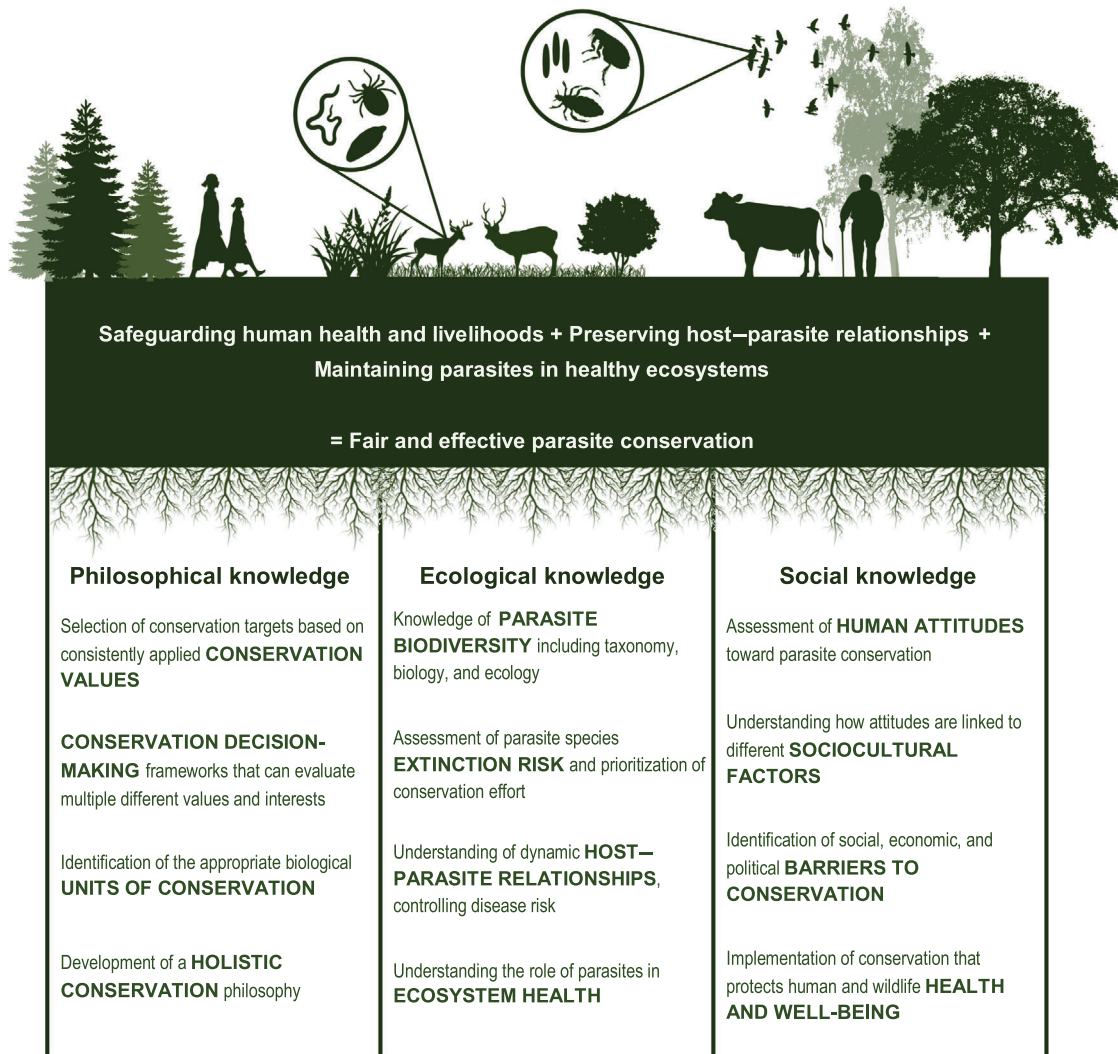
Safeguarding human health and livelihoods + Preserving host–parasite relationships + Maintaining parasites in healthy ecosystems

= Fair and effective parasite conservation

Philosophical knowledge

Selection of conservation targets based on consistently applied CONSERVATION VALUES

CONSERVATION DECISION-MAKING frameworks that can evaluate multiple different values and interests

Identification of the appropriate biological UNITS OF CONSERVATION

Development of a HOLISTIC CONSERVATION philosophy

Ecological knowledge

Knowledge of PARASITE BIODIVERSITY including taxonomy, biology, and ecology

Assessment of parasite species EXTINCTION RISK and prioritization of conservation effort

Understanding of dynamic HOST–PARASITE RELATIONSHIPS, controlling disease risk

Understanding the role of parasites in ECOSYSTEM HEALTH

Social knowledge

Assessment of HUMAN ATTITUDES toward parasite conservation

Understanding how attitudes are linked to different SOCIOCULTURAL FACTORS

Identification of social, economic, and political BARRIERS TO CONSERVATION

Implementation of conservation that protects human and wildlife HEALTH AND WELL-BEING